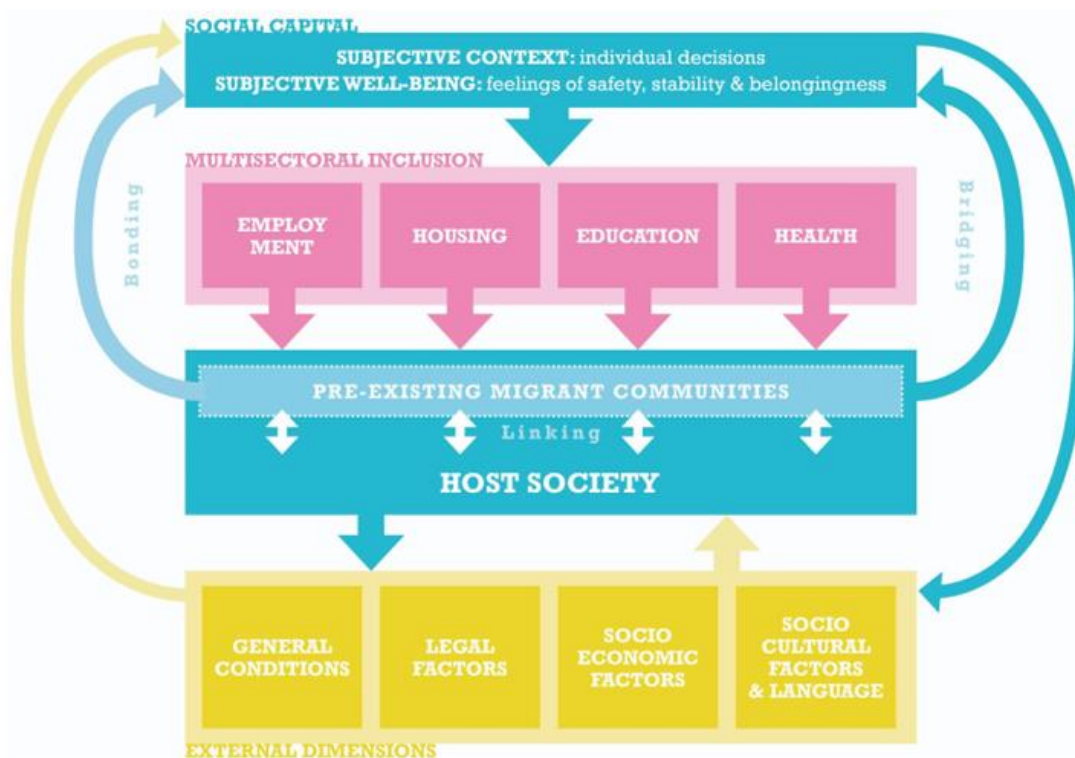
SOCIAL CAPITAL

SUBJECTIVE CONTEXT: individual decisions
SUBJECTIVE WELL-BEING: feelings of safety, stability & belongingness

MULTISECTORAL INCLUSION

Bonding

Bridging

EMPLOY MENT

HOUSING

EDUCATION

HEALTH

PRE-EXISTING MIGRANT COMMUNITIES

Linking

HOST SOCIETY

GENERAL CONDITIONS

LEGAL FACTORS

SOCIO ECONOMIC FACTORS

SOCIO CULTURAL FACTORS & LANGUAGE

EXTERNAL DIMENSIONS